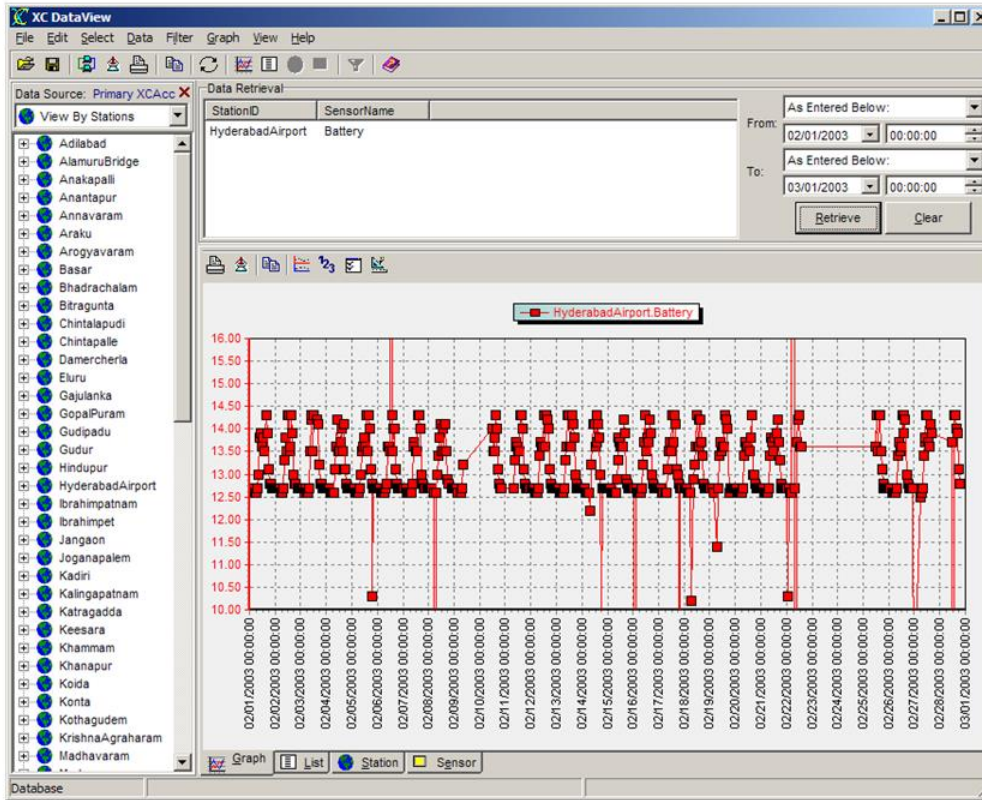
XC DataView

File Edit Select Data Filter Graph View Help

Data Source: Primary XCAcc

View By Stations

Adilabad
AlamuruBridge
Anakapalli
Anantapur
Annavaram
Araku
Arogyavaram
Basar
Bhadrachalam
Bitragunta
Chintalapudi
Chintapalle
Damercherla
Eluru
Gajulanka
GopalPuram
Gudipadu
Gudur
Hindupur
HyderabadAirport
Ibrahimpatnam
Ibrahimpet
Jangaon
Joganapalem
Kadiri
Kalingapatnam
Katragadda
Keesara
Khammam
Khanapur
Koida
Konta
Kothagudem
KrishnaAgraharam
Madhavaram

Data Retrieval

| StationID | SensorName |
|---|---|
| HyderabadAirport | Battery |

From: As Entered Below: 02/01/2003 00:00:00

To: As Entered Below: 03/01/2003 00:00:00

Retrieve Clear

HyderabadAirport.Battery

16.00
15.50
15.00
14.50
14.00
13.50
13.00
12.50
12.00
11.50
11.00
10.50
10.00

02/01/2003 00:00:00
02/02/2003 00:00:00
02/03/2003 00:00:00
02/04/2003 00:00:00
02/05/2003 00:00:00
02/06/2003 00:00:00
02/07/2003 00:00:00
02/08/2003 00:00:00
02/09/2003 00:00:00
02/10/2003 00:00:00
02/11/2003 00:00:00
02/12/2003 00:00:00
02/13/2003 00:00:00
02/14/2003 00:00:00
02/15/2003 00:00:00
02/16/2003 00:00:00
02/17/2003 00:00:00
02/18/2003 00:00:00
02/19/2003 00:00:00
02/20/2003 00:00:00
02/21/2003 00:00:00
02/22/2003 00:00:00
02/23/2003 00:00:00
02/24/2003 00:00:00
02/25/2003 00:00:00
02/26/2003 00:00:00
02/27/2003 00:00:00
02/28/2003 00:00:00
03/01/2003 00:00:00

Graph List Station Sensor

Database